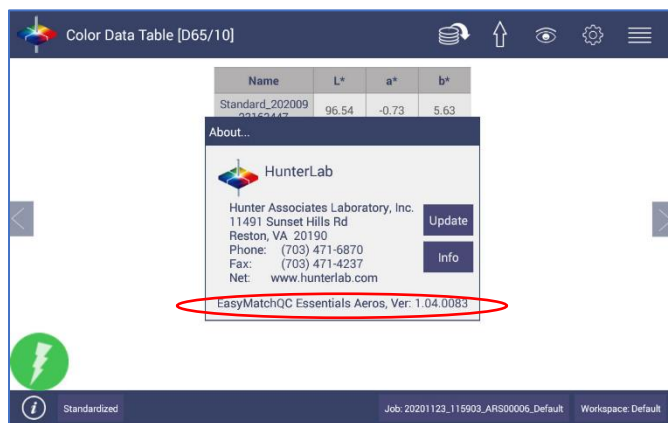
Color Data Table [D65/10]

| Name | L* | a* | b* |
|---|---|---|---|
| Standard_202009 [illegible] | 96.54 | -0.73 | 5.63 |

About...

HunterLab

Hunter Associates Laboratory, Inc.
11491 Sunset Hills Rd
Reston, VA 20190
Phone: (703) 471-6870
Fax: (703) 471-4237
Net: www.hunterlab.com

Update

Info

EasyMatchQC Essentials Aeros, Ver: 1.04.0083

Standardized

Job: 20201123_115903_ARS00006_Default

Workspace: Default